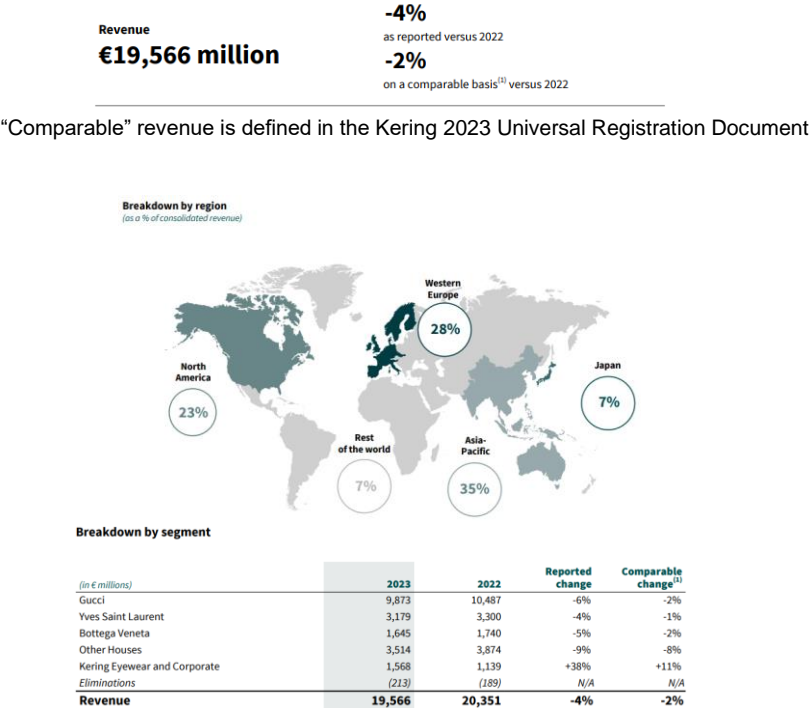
Revenue
€19,566 million

-4%
as reported versus 2022

-2%
on a comparable basis$^{(1)}$ versus 2022

“Comparable” revenue is defined in the Kering 2023 Universal Registration Document

Breakdown by region
(as a % of consolidated revenue)

Western Europe
28%

North America
23%

Japan
7%

Rest of the world
7%

Asia-Pacific
35%

Breakdown by segment

| (in € millions) | 2023 | 2022 | Reported change | Comparable change$^{(1)}$ |
|---|---|---|---|---|
| Gucci | 9,873 | 10,487 | -6% | -2% |
| Yves Saint Laurent | 3,179 | 3,300 | -4% | -1% |
| Bottega Veneta | 1,645 | 1,740 | -5% | -2% |
| Other Houses | 3,514 | 3,874 | -9% | -8% |
| Kering Eyewear and Corporate | 1,568 | 1,139 | +38% | +11% |
| Eliminations | (213) | (189) | N/A | N/A |
| Revenue | 19,566 | 20,351 | -4% | -2% |